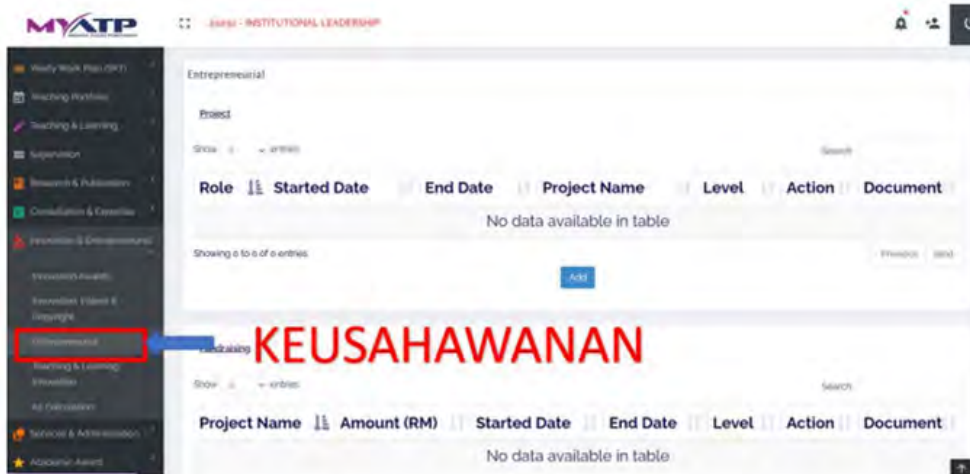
MYATP

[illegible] - INSTITUTIONAL LEADERSHIP

Yearly Work Plan (SKT)
Teaching Portfolio
Teaching & Learning
Supervision
Research & Publication
Consultation & Expertise
Innovation & Entrepreneurial
Innovation Awards
Innovation Videos & Copyright
Entrepreneurial
Teaching & Learning Innovation
AI Calculation
Services & Administration
Academic Award

Entrepreneurial

Project

Show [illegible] entries

Search

| Role | Started Date | End Date | Project Name | Level | Action | Document |
|---|---|---|---|---|---|---|
| No data available in table | | | | | | |

Showing 0 to 0 of 0 entries

Previous Next

Add

KEUSAHAWANAN

Fundraising

Show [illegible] entries

Search

| Project Name | Amount (RM) | Started Date | End Date | Level | Action | Document |
|---|---|---|---|---|---|---|
| No data available in table | | | | | | |